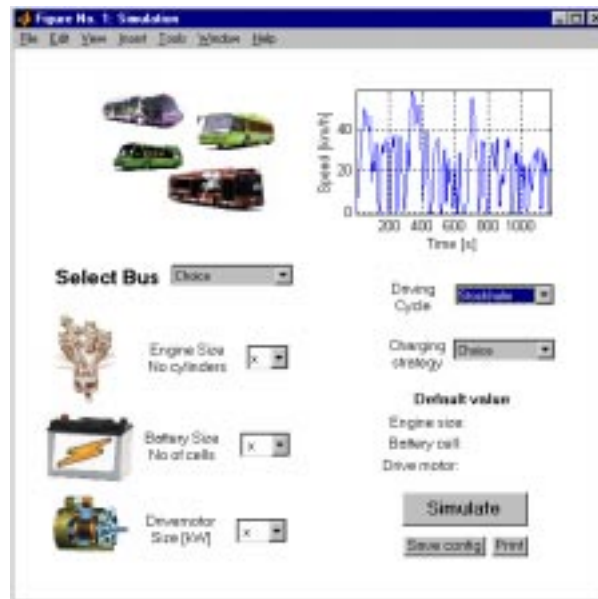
Figure No. 1: Simulation

File Edit View Insert Tools Window Help

Speed [km/h]
40
20
0
200 400 600 800 1000
Time [s]

Select Bus Choice

Driving Cycle Stockholm

Engine Size No cylinders x

Charging strategy Choice

Default value
Engine size:
Battery cell:
Drive motor:

Battery Size No of cells x

Drivemotor Size [kW] x

Simulate

Save config Print